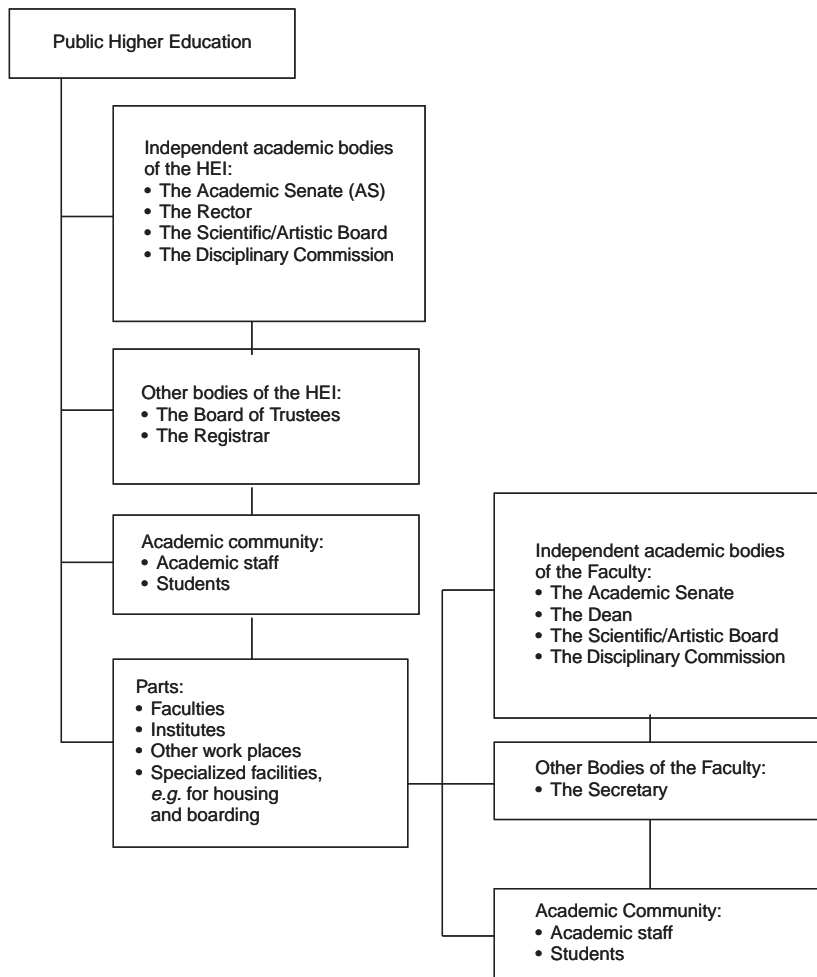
Public Higher Education

Independent academic bodies of the HEI:
• The Academic Senate (AS)
• The Rector
• The Scientific/Artistic Board
• The Disciplinary Commission

Other bodies of the HEI:
• The Board of Trustees
• The Registrar

Academic community:
• Academic staff
• Students

Parts:
• Faculties
• Institutes
• Other work places
• Specialized facilities, e.g. for housing and boarding

Independent academic bodies of the Faculty:
• The Academic Senate
• The Dean
• The Scientific/Artistic Board
• The Disciplinary Commission

Other Bodies of the Faculty:
• The Secretary

Academic Community:
• Academic staff
• Students